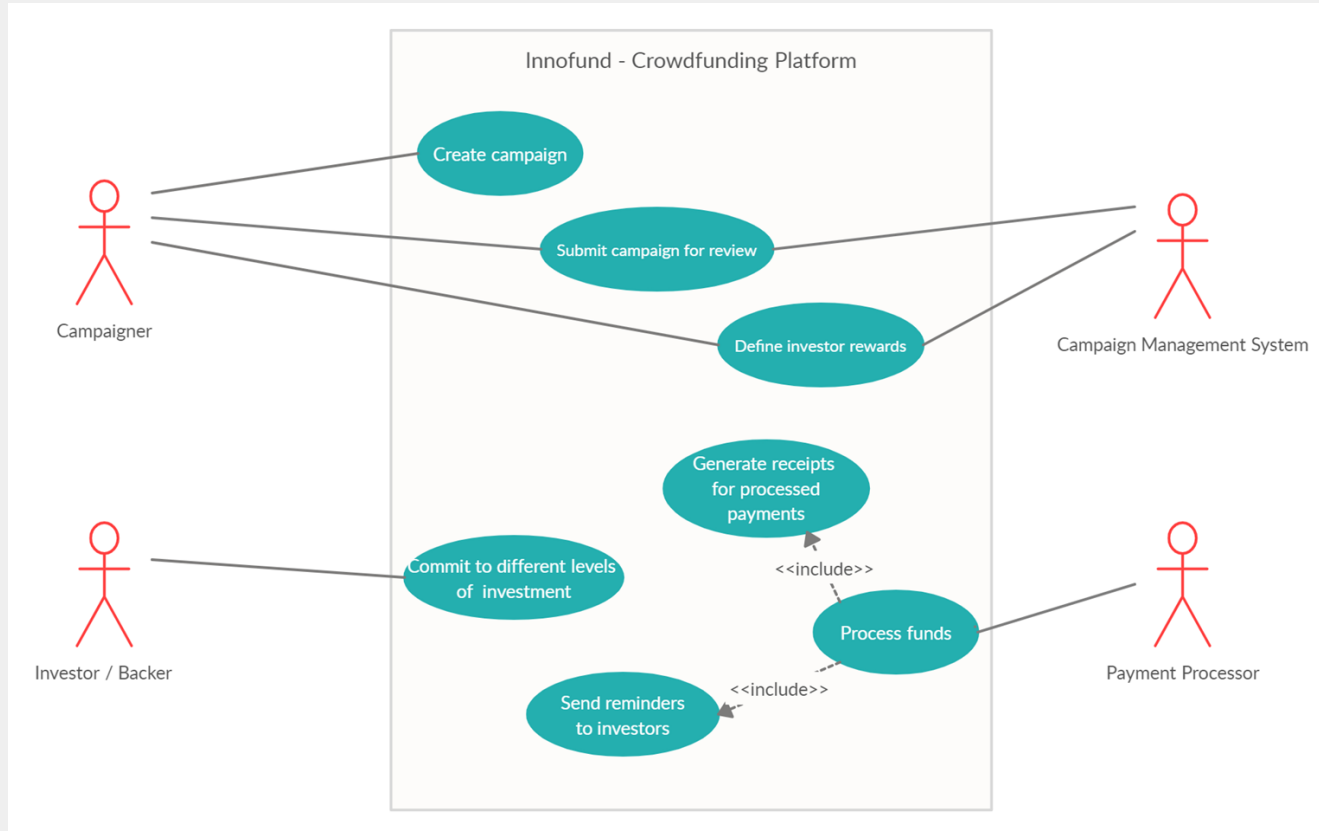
Innofund - Crowdfunding Platform

Create campaign

Submit campaign for review

Define investor rewards

Campaigner

Campaign Management System

Generate receipts for processed payments

<<include>>

Commit to different levels of investment

Process funds

Investor / Backer

Payment Processor

<<include>>

Send reminders to investors